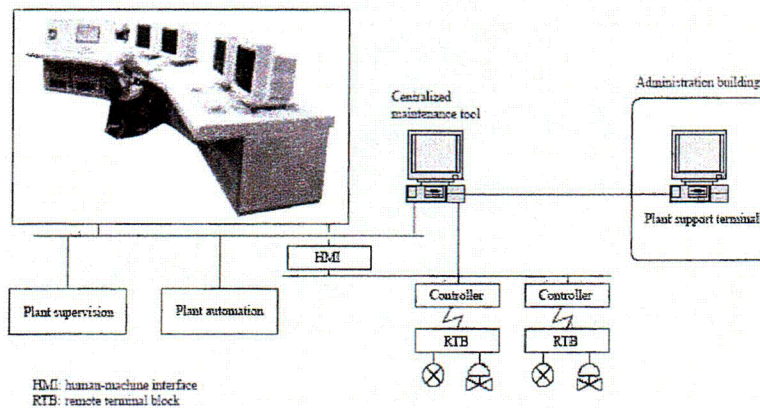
Centralized maintenance tool

Administration building

Plant support terminal

HMI

Plant supervision

Plant automation

Controller

Controller

RTB

RTB

HMI: human-machine interface
RTB: remote terminal block